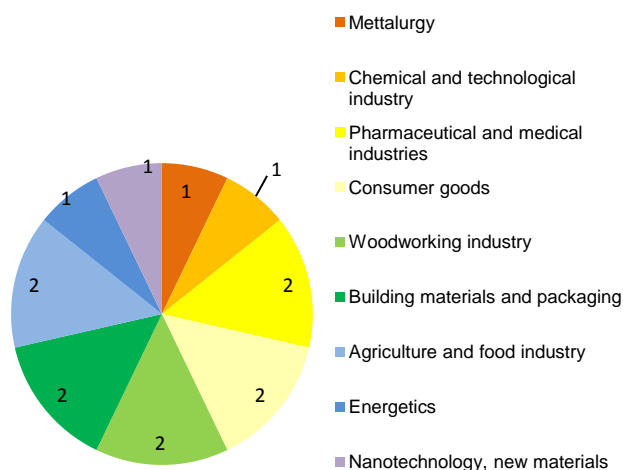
1
1
1
1
2
2
2
2
2

Mettalurgy
Chemical and technological industry
Pharmaceutical and medical industries
Consumer goods
Woodworking industry
Building materials and packaging
Agriculture and food industry
Energetics
Nanotechnology, new materials